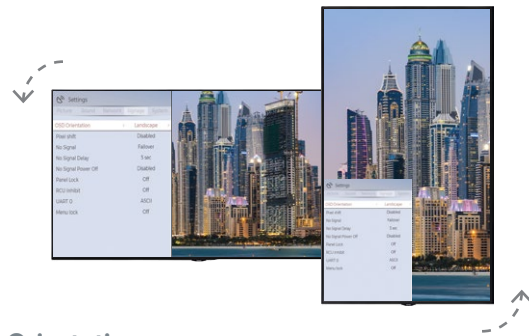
Settings

Picture Sound Network Signage System

OSD Orientation Landscape

Pixel shift Disabled

No Signal Failover

No Signal Delay 5 sec

No Signal Power Off Disabled

Panel Lock Off

RCU Inhibit Off

UART 0 ASCII

Menu lock Off

Settings

OSD Orientation Landscape

Pixel shift Disabled

No Signal Failover

No Signal Delay 5 sec

No Signal Power Off Disabled

Panel Lock Off

RCU Inhibit Off

UART 0 ASCII

Menu lock Off

Orientation